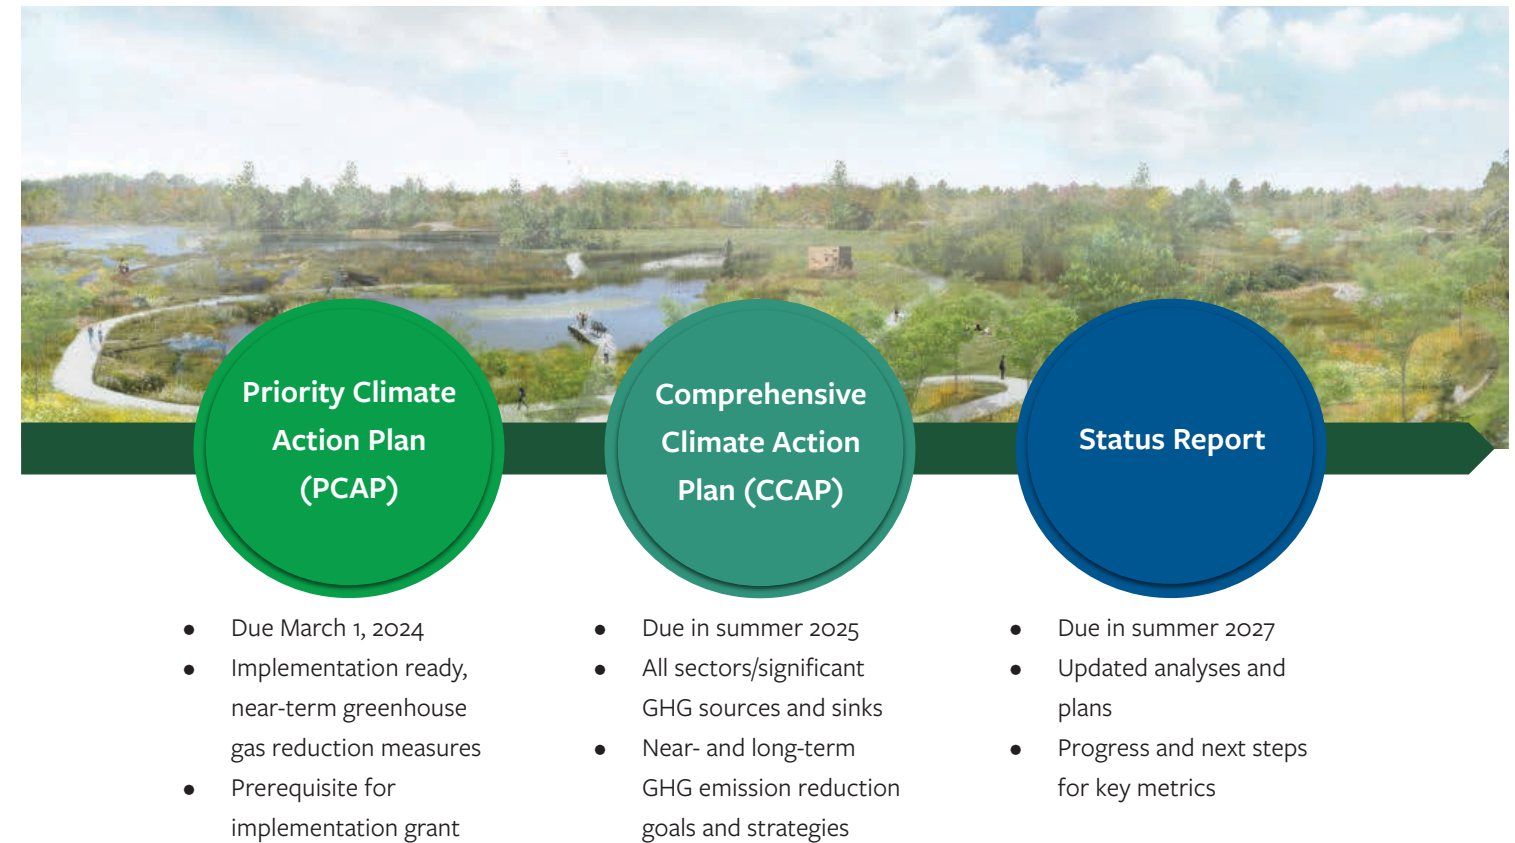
Priority Climate Action Plan (PCAP)

- Due March 1, 2024
- Implementation ready, near-term greenhouse gas reduction measures
- Prerequisite for implementation grant

Comprehensive Climate Action Plan (CCAP)

- Due in summer 2025
- All sectors/significant GHG sources and sinks
- Near- and long-term GHG emission reduction goals and strategies

Status Report

- Due in summer 2027
- Updated analyses and plans
- Progress and next steps for key metrics